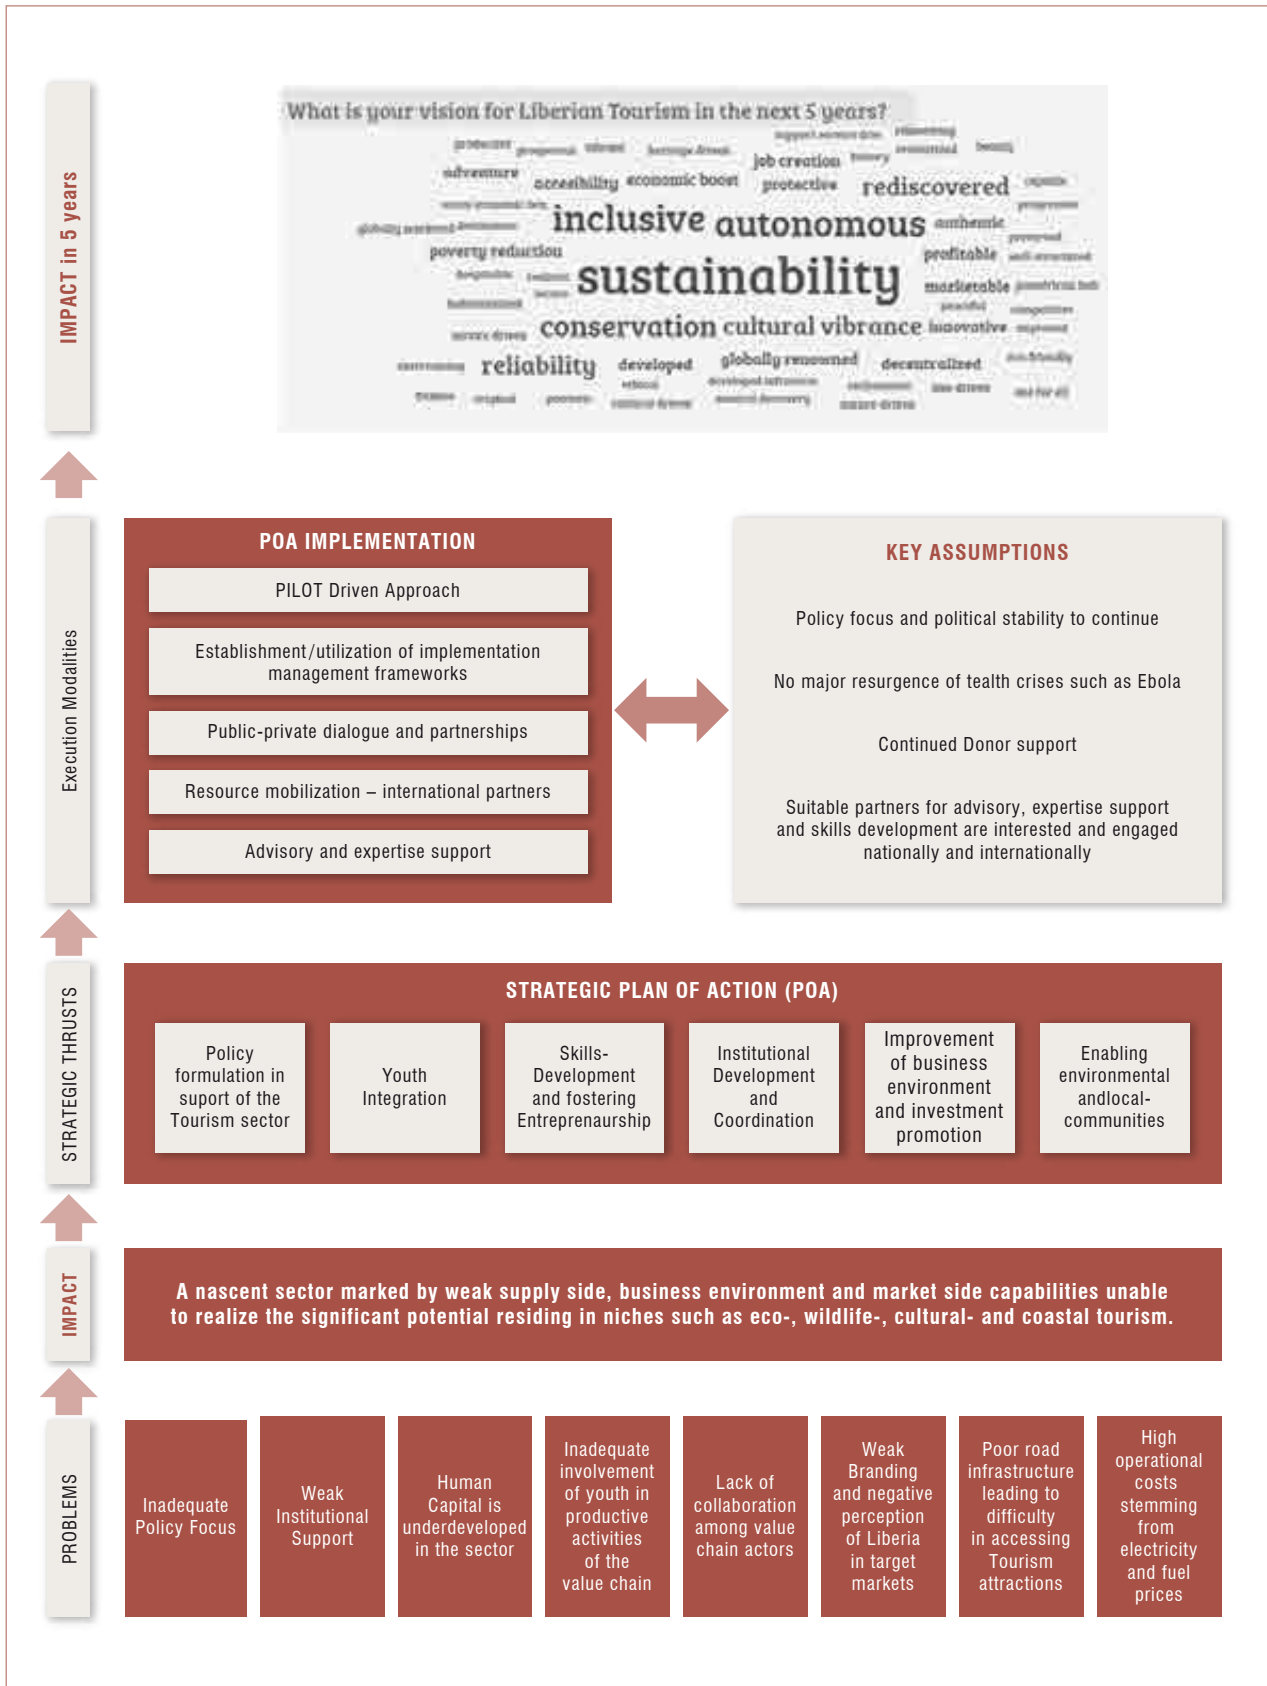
IMPACT in 5 years

What is your vision for Liberian Tourism in the next 5 years?

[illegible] job creation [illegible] adventure accessibility economic boost protective rediscovered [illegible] inclusive autonomous authentic poverty reduction profitable sustainability marketable conservation cultural vibrance innovative reliability developed globally renowned decentralized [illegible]

Execution Modalities

POA IMPLEMENTATION

PILOT Driven Approach

Establishment/utilization of implementation management frameworks

Public-private dialogue and partnerships

Resource mobilization – international partners

Advisory and expertise support

KEY ASSUMPTIONS

Policy focus and political stability to continue

No major resurgence of tealth crises such as Ebola

Continued Donor support

Suitable partners for advisory, expertise support and skills development are interested and engaged nationally and internationally

STRATEGIC THRUSTS

STRATEGIC PLAN OF ACTION (POA)

| Policy formulation in suport of the Tourism sector | Youth Integration | Skills-Development and fostering Entreprenaurship | Institutional Development and Coordination | Improvement of business environment and investment promotion | Enabling environmental andlocal-communities |
|---|---|---|---|---|---|

IMPACT

A nascent sector marked by weak supply side, business environment and market side capabilities unable to realize the significant potential residing in niches such as eco-, wildlife-, cultural- and coastal tourism.

PROBLEMS

| Inadequate Policy Focus | Weak Institutional Support | Human Capital is underdeveloped in the sector | Inadequate involvement of youth in productive activities of the value chain | Lack of collaboration among value chain actors | Weak Branding and negative perception of Liberia in target markets | Poor road infrastructure leading to difficulty in accessing Tourism attractions | High operational costs stemming from electricity and fuel prices |
|---|---|---|---|---|---|---|---|